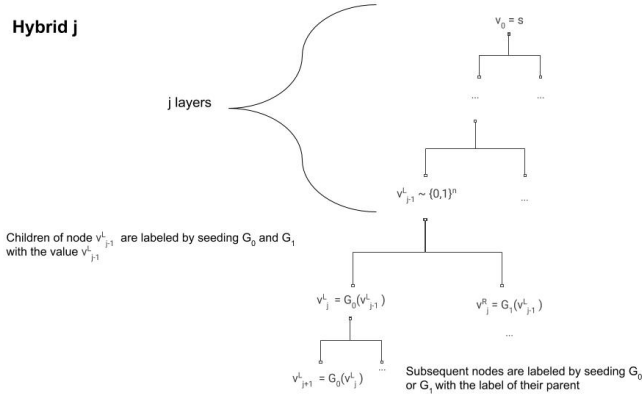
Hybrid j

$v_0 = s$

j layers

...

...

$v^L_{j-1} \sim \{0,1\}^n$

...

Children of node $v^L_{j-1}$ are labeled by seeding $G_0$ and $G_1$ with the value $v^L_{j-1}$

$v^L_j = G_0(v^L_{j-1})$

$v^R_j = G_1(v^L_{j-1})$

...

$v^L_{j+1} = G_0(v^L_j)$

...

Subsequent nodes are labeled by seeding $G_0$ or $G_1$ with the label of their parent